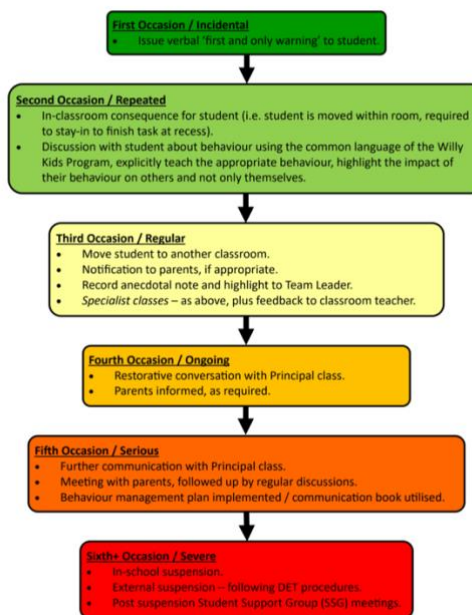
First Occasion / Incidental
- Issue verbal 'first and only warning' to student.

Second Occasion / Repeated
- In-classroom consequence for student (i.e. student is moved within room, required to stay-in to finish task at recess).
- Discussion with student about behaviour using the common language of the Willy Kids Program, explicitly teach the appropriate behaviour, highlight the impact of their behaviour on others and not only themselves.

Third Occasion / Regular
- Move student to another classroom.
- Notification to parents, if appropriate.
- Record anecdotal note and highlight to Team Leader.
- *Specialist classes* – as above, plus feedback to classroom teacher.

Fourth Occasion / Ongoing
- Restorative conversation with Principal class.
- Parents informed, as required.

Fifth Occasion / Serious
- Further communication with Principal class.
- Meeting with parents, followed up by regular discussions.
- Behaviour management plan implemented / communication book utilised.

Sixth+ Occasion / Severe
- In-school suspension.
- External suspension – following DET procedures.
- Post suspension Student Support Group (SSG) meetings.